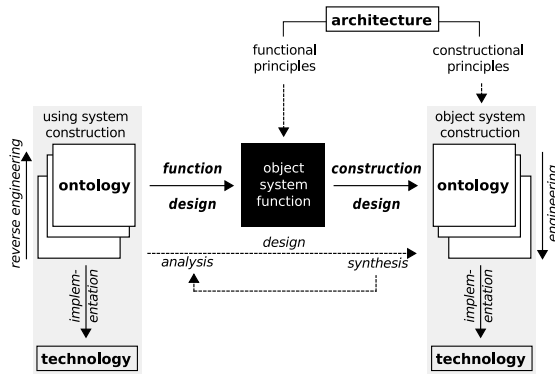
architecture

functional principles

constructional principles

using system construction

ontology

reverse engineering

implementation

technology

function design

object system function

construction design

object system construction

ontology

engineering

implementation

technology

design

analysis

synthesis